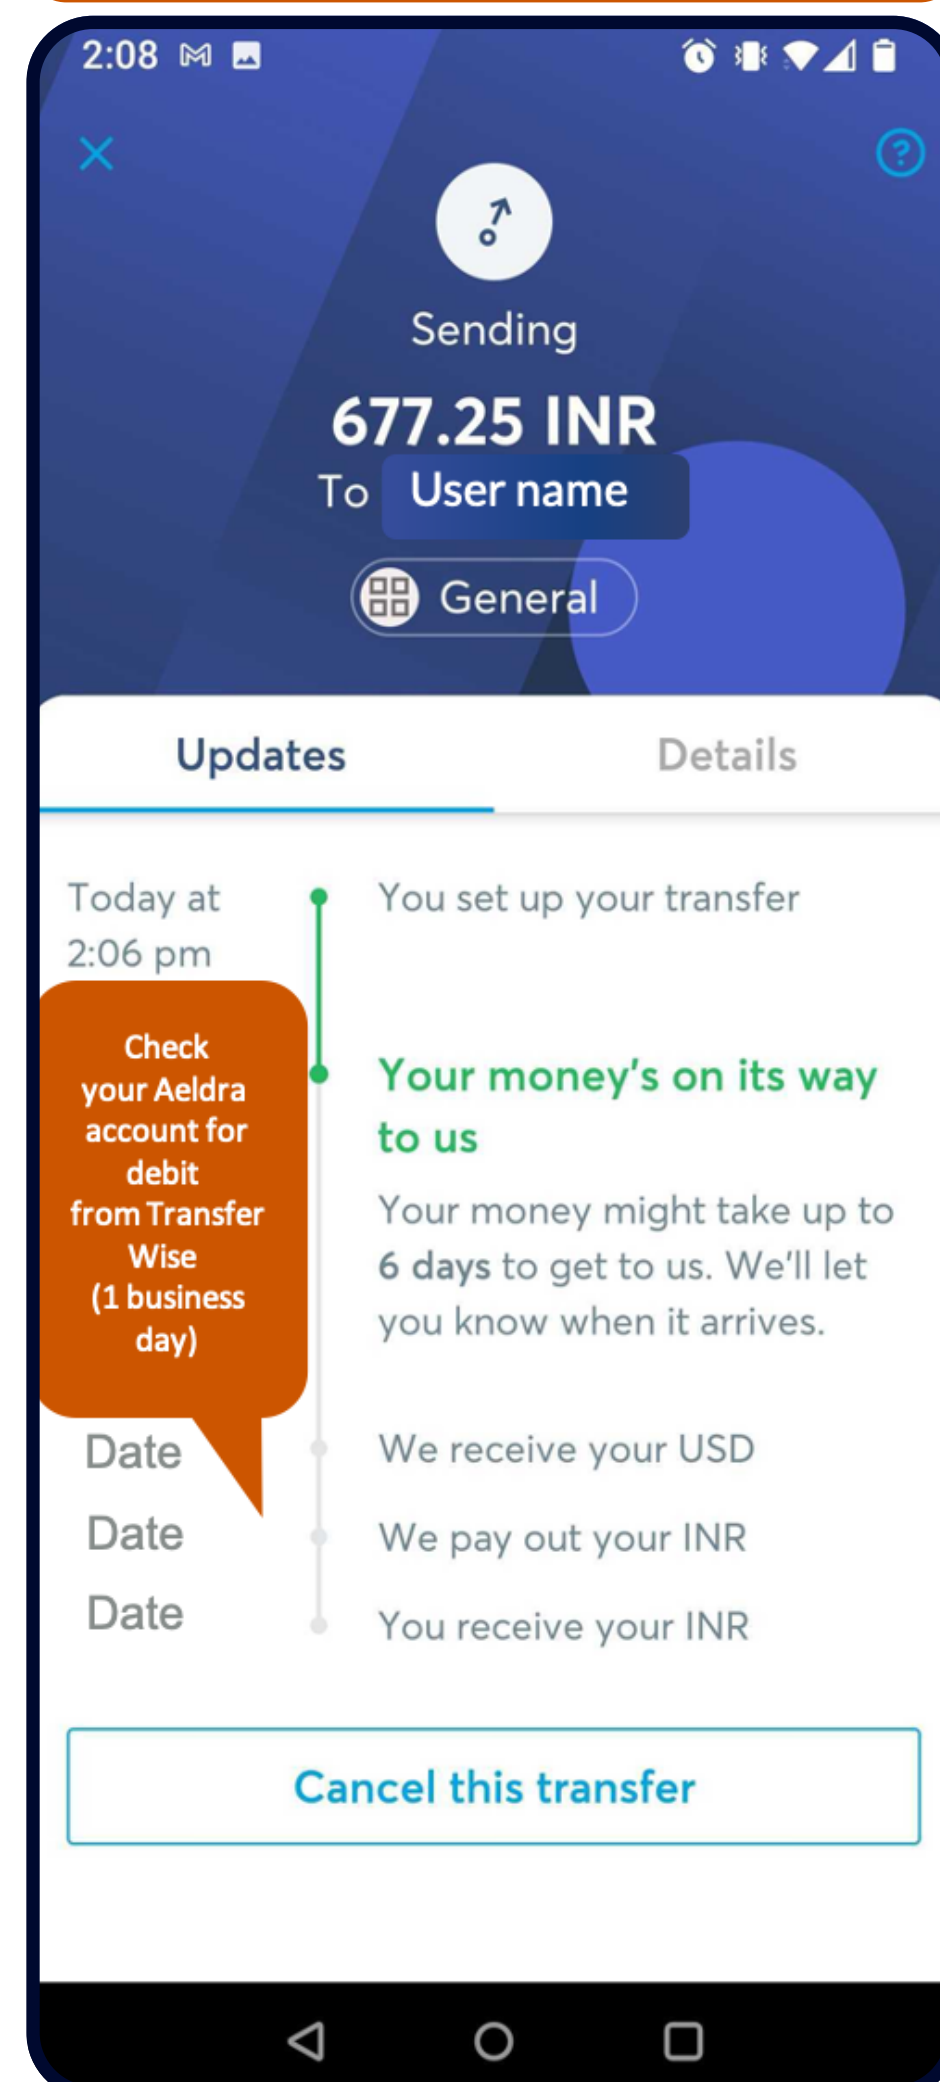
2:08

Sending

677.25 INR

To User name

General

Updates

Details

Today at 2:06 pm

You set up your transfer

Check your Aeldra account for debit from Transfer Wise (1 business day)

Your money's on its way to us

Your money might take up to 6 days to get to us. We'll let you know when it arrives.

Date

We receive your USD

Date

We pay out your INR

Date

You receive your INR

Cancel this transfer